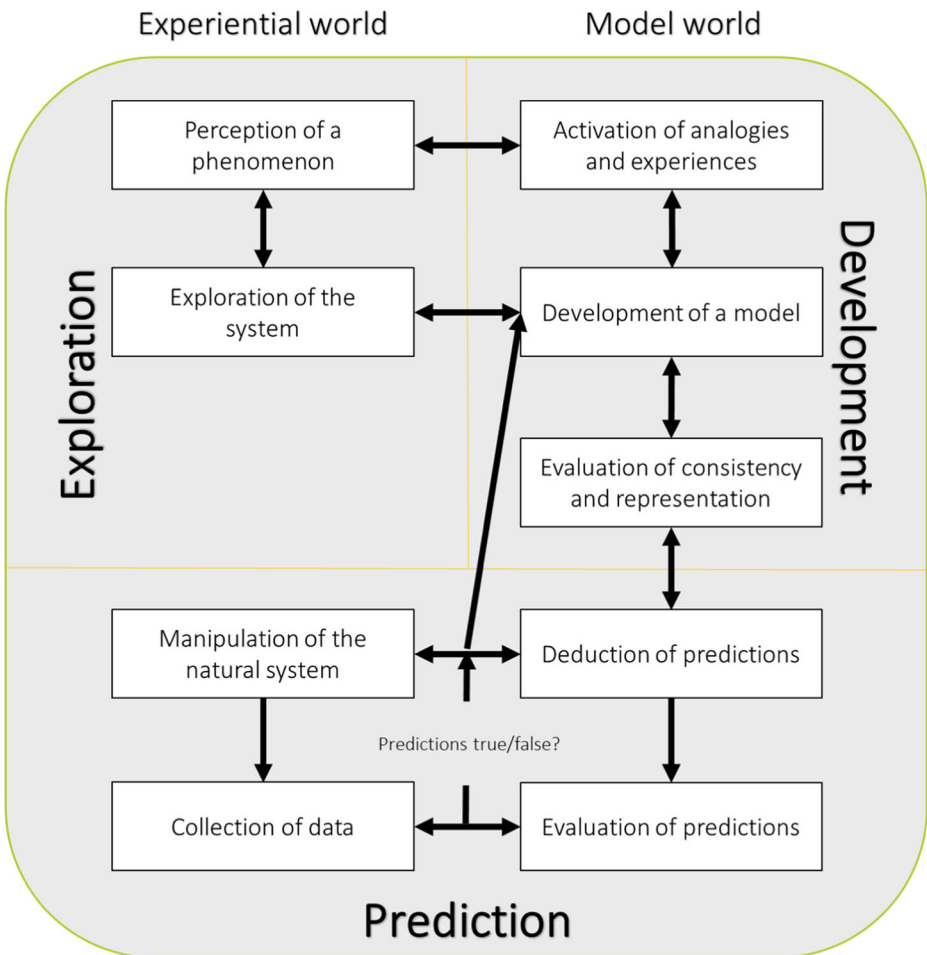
Experiential world

Model world

Perception of a phenomenon

Activation of analogies and experiences

Exploration

Exploration of the system

Development of a model

Development

Evaluation of consistency and representation

Manipulation of the natural system

Deduction of predictions

Predictions true/false?

Collection of data

Evaluation of predictions

Prediction